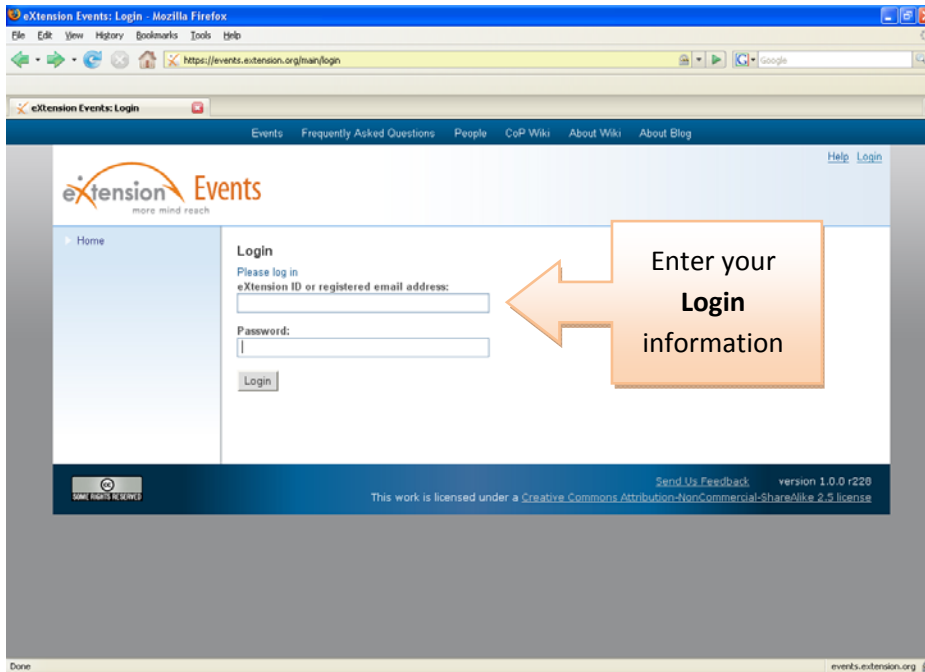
eXtension Events: Login - Mozilla Firefox

File Edit View History Bookmarks Tools Help

https://events.extension.org/main/login

Google

eXtension Events: Login

Events Frequently Asked Questions People CoP Wiki About Wiki About Blog

Help Login

eXtension Events
more mind reach

Home

Login

Please log in

eXtension ID or registered email address:

Password:

Login

Enter your **Login** information

SOME RIGHTS RESERVED

Send Us Feedback version 1.0.0 r228

This work is licensed under a Creative Commons Attribution-NonCommercial-ShareAlike 2.5 license

Done

events.extension.org